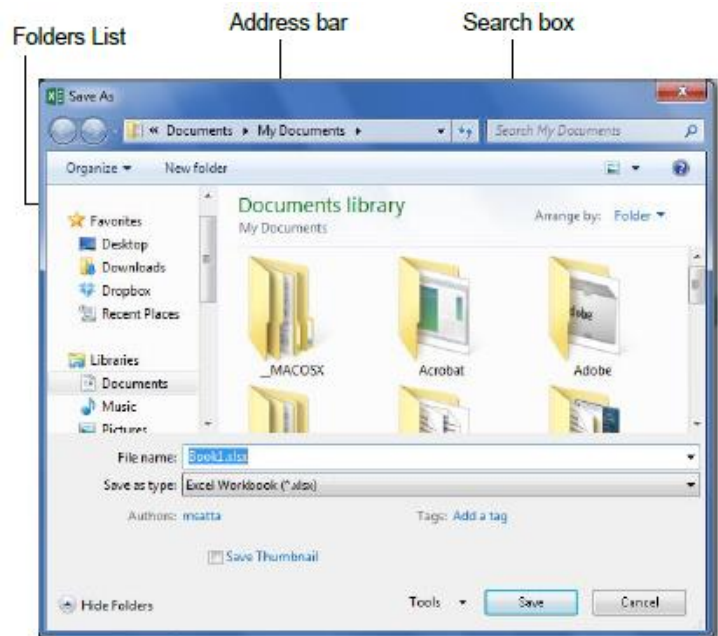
Folders List

Address bar

Search box

Save As

« Documents ▸ My Documents ▸

Search My Documents

Organize ▾

New folder

Favorites

Desktop

Downloads

Dropbox

Recent Places

Libraries

Documents

Music

Pictures

Documents library

My Documents

Arrange by: Folder ▾

_MACOSX

Acrobat

Adobe

File name: Book1.xlsx

Save as type: Excel Workbook (*.xlsx)

Authors: msatta

Tags: Add a tag

Save Thumbnail

Hide Folders

Tools ▾

Save

Cancel